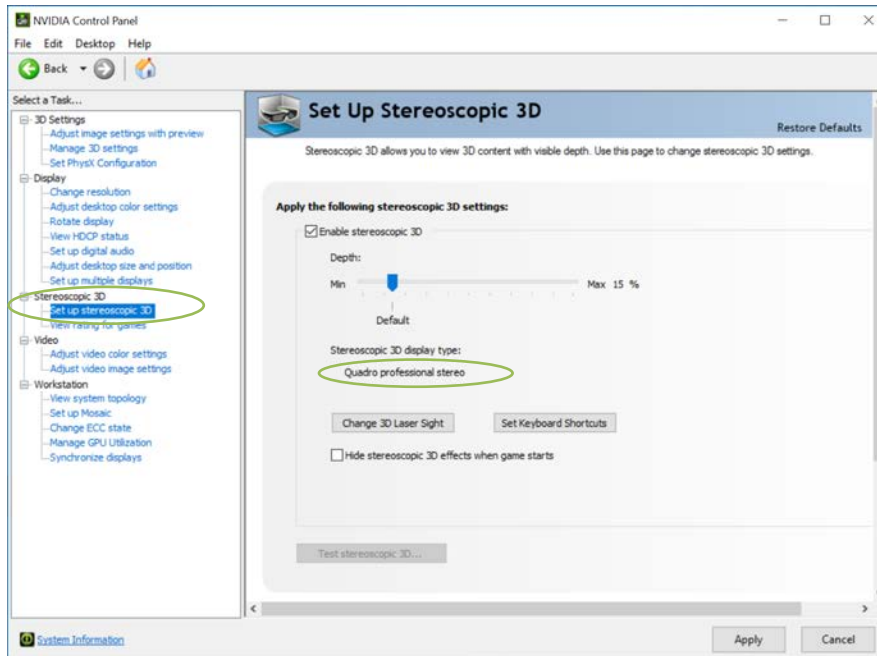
NVIDIA Control Panel

File Edit Desktop Help

Back

Select a Task...

3D Settings
Adjust image settings with preview
Manage 3D settings
Set PhysX Configuration
Display
Change resolution
Adjust desktop color settings
Rotate display
View HDCP status
Set up digital audio
Adjust desktop size and position
Set up multiple displays
Stereoscopic 3D
Set up stereoscopic 3D
View rating for games
Video
Adjust video color settings
Adjust video image settings
Workstation
View system topology
Set up Mosaic
Change ECC state
Manage GPU Utilization
Synchronize displays

Set Up Stereoscopic 3D

Restore Defaults

Stereoscopic 3D allows you to view 3D content with visible depth. Use this page to change stereoscopic 3D settings.

Apply the following stereoscopic 3D settings:

Enable stereoscopic 3D

Depth:

Min

Max 15 %

Default

Stereoscopic 3D display type:

Quadro professional stereo

Change 3D Laser Sight

Set Keyboard Shortcuts

Hide stereoscopic 3D effects when game starts

Test stereoscopic 3D...

System Information

Apply

Cancel